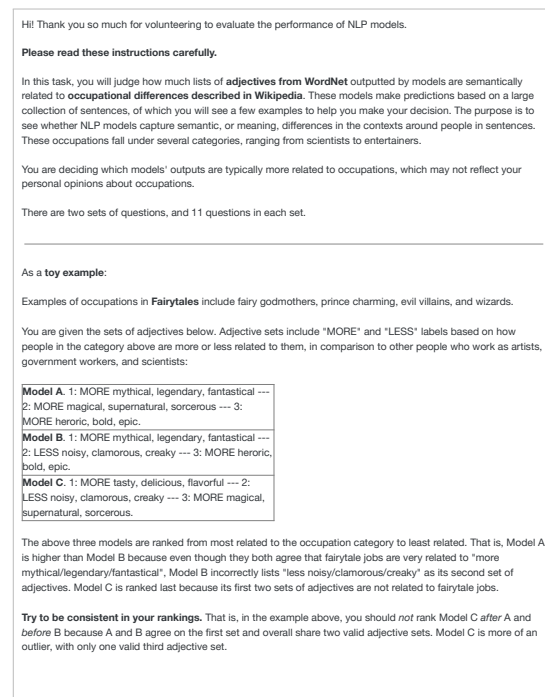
Hi! Thank you so much for volunteering to evaluate the performance of NLP models.

**Please read these instructions carefully.**

In this task, you will judge how much lists of **adjectives from WordNet** outputted by models are semantically related to **occupational differences described in Wikipedia**. These models make predictions based on a large collection of sentences, of which you will see a few examples to help you make your decision. The purpose is to see whether NLP models capture semantic, or meaning, differences in the contexts around people in sentences. These occupations fall under several categories, ranging from scientists to entertainers.

You are deciding which models' outputs are typically more related to occupations, which may not reflect your personal opinions about occupations.

There are two sets of questions, and 11 questions in each set.

As a **toy example**:

Examples of occupations in **Fairytales** include fairy godmothers, prince charming, evil villains, and wizards.

You are given the sets of adjectives below. Adjective sets include "MORE" and "LESS" labels based on how people in the category above are more or less related to them, in comparison to other people who work as artists, government workers, and scientists:

| |
|---|
| **Model A**. 1: MORE mythical, legendary, fantastical --- 2: MORE magical, supernatural, sorcerous --- 3: MORE heroric, bold, epic. |
| **Model B**. 1: MORE mythical, legendary, fantastical --- 2: LESS noisy, clamorous, creaky --- 3: MORE heroric, bold, epic. |
| **Model C**. 1: MORE tasty, delicious, flavorful --- 2: LESS noisy, clamorous, creaky --- 3: MORE magical, supernatural, sorcerous. |

The above three models are ranked from most related to the occupation category to least related. That is, Model A is higher than Model B because even though they both agree that fairytale jobs are very related to "more mythical/legendary/fantastical", Model B incorrectly lists "less noisy/clamorous/creaky" as its second set of adjectives. Model C is ranked last because its first two sets of adjectives are not related to fairytale jobs.

**Try to be consistent in your rankings.** That is, in the example above, you should *not* rank Model C *after* A and *before* B because A and B agree on the first set and overall share two valid adjective sets. Model C is more of an outlier, with only one valid third adjective set.